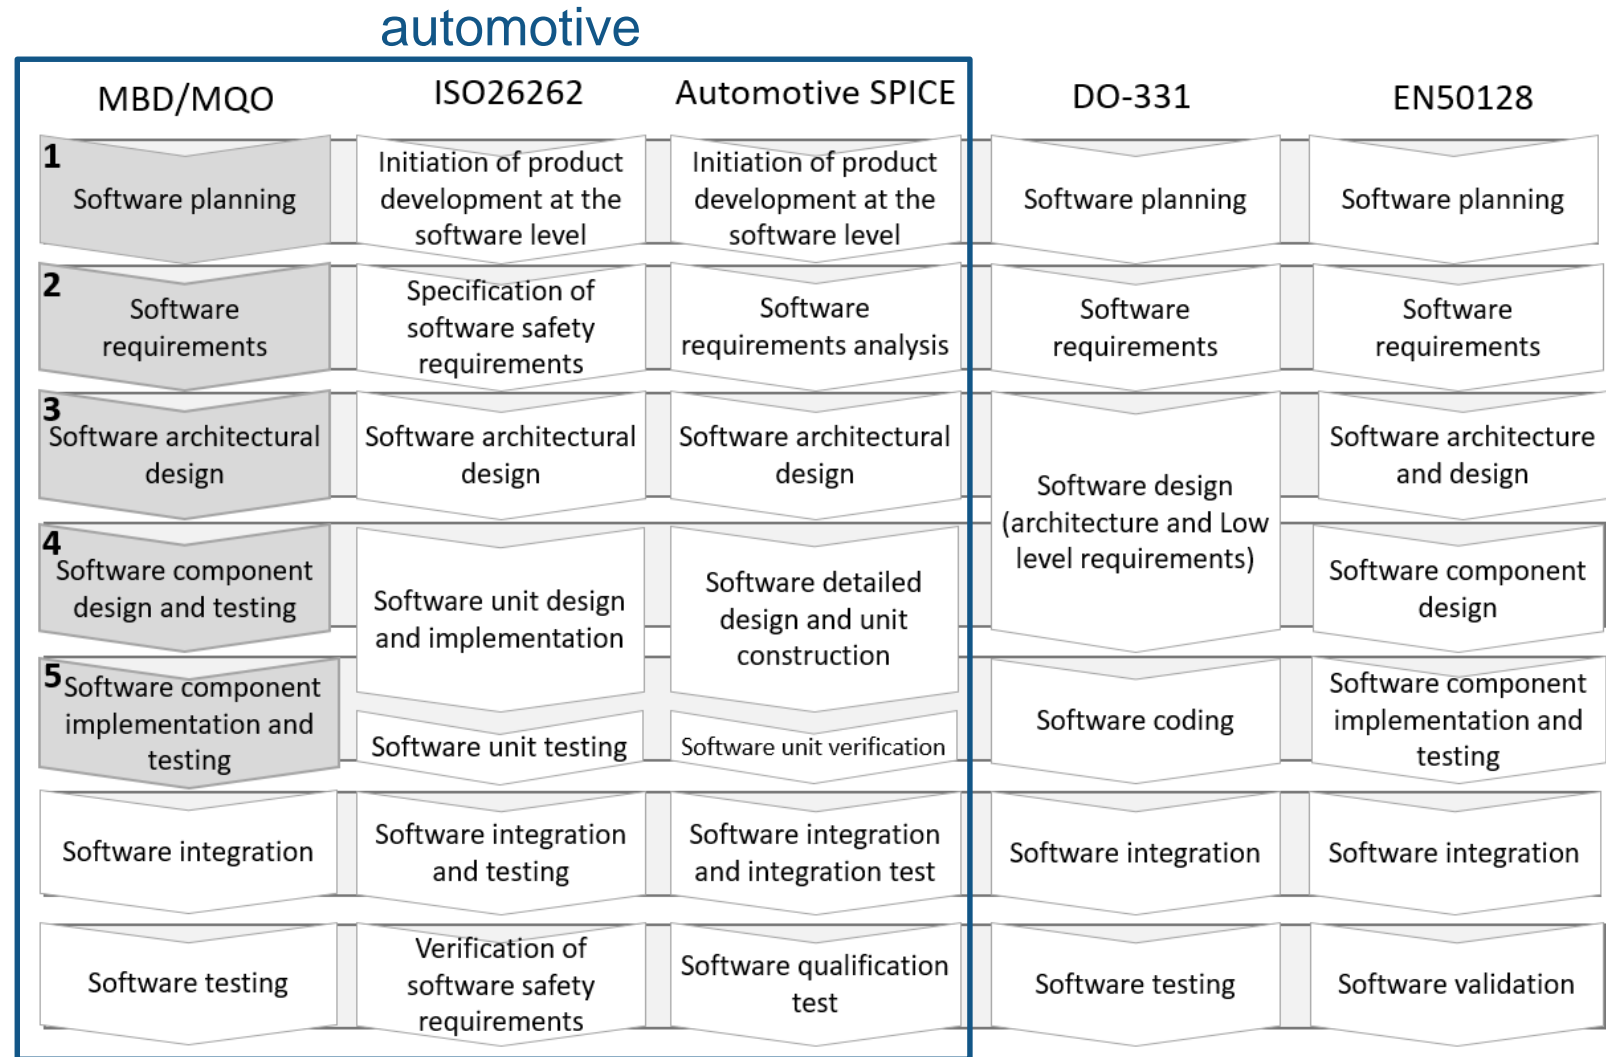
automotive

| MBD/MQO | ISO26262 | Automotive SPICE | DO-331 | EN50128 |
|---|---|---|---|---|
| 1 Software planning | Initiation of product development at the software level | Initiation of product development at the software level | Software planning | Software planning |
| 2 Software requirements | Specification of software safety requirements | Software requirements analysis | Software requirements | Software requirements |
| 3 Software architectural design | Software architectural design | Software architectural design | Software design (architecture and Low level requirements) | Software architecture and design |
| 4 Software component design and testing | Software unit design and implementation | Software detailed design and unit construction | | Software component design |
| 5 Software component implementation and testing | Software unit testing | Software unit verification | Software coding | Software component implementation and testing |
| Software integration | Software integration and testing | Software integration and integration test | Software integration | Software integration |
| Software testing | Verification of software safety requirements | Software qualification test | Software testing | Software validation |